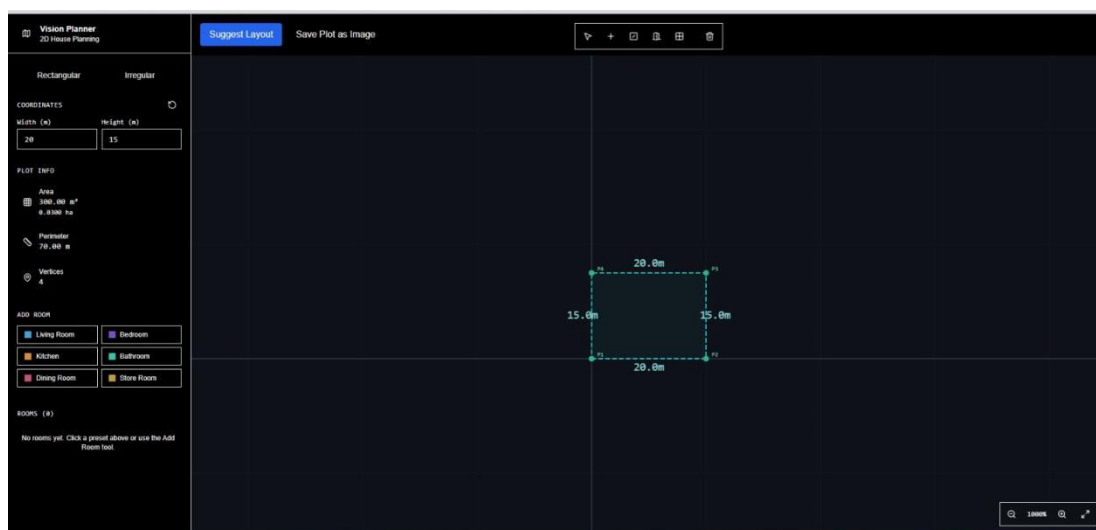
Vision Planner
2D House Planning

Suggest Layout

Save Plot as Image

Rectangular

Irregular

COORDINATES

Width (m)

Height (m)

20

15

PLOT INFO

Area
300.00 m²
0.0300 ha

Perimeter
70.00 m

Vertices
4

ADD ROOM

| Living Room | Bedroom |
|---|---|
| Kitchen | Bathroom |
| Dining Room | Store Room |

ROOMS (0)

No rooms yet. Click a preset above or use the Add Room tool.

P4

20.0m

P3

15.0m

15.0m

P1

P2

20.0m

1000%